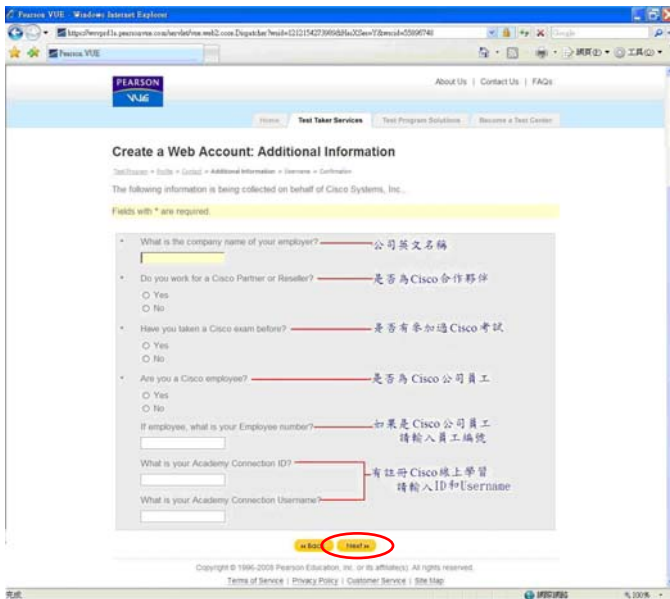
Pearson VUE - Windows Internet Explorer

https://wsr.pearsonvue.com/testtaker/registration/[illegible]

Google

Pearson VUE

網頁(P) ▾ 工具(O) ▾

PEARSON VUE

About Us | Contact Us | FAQs

Home | Test Taker Services | Test Program Solutions | Become a Test Center

Create a Web Account: Additional Information

Test Program » Profile » Contact » Additional Information » Username » Confirmation

The following information is being collected on behalf of Cisco Systems, Inc..

Fields with * are required.

* What is the company name of your employer? 公司英文名稱

* Do you work for a Cisco Partner or Reseller? 是否為Cisco合作夥伴

Yes

No

* Have you taken a Cisco exam before? 是否有參加過Cisco考試

Yes

No

* Are you a Cisco employee? 是否為 Cisco 公司員工

Yes

No

If employee, what is your Employee number? 如果是 Cisco 公司員工 請輸入員工編號

What is your Academy Connection ID?

What is your Academy Connection Username?

有註冊Cisco線上學習 請輸入ID和Username

« Back

Next »

Copyright © 1996-2008 Pearson Education, Inc. or its affiliate(s). All rights reserved.

Terms of Service | Privacy Policy | Customer Service | Site Map

完成

網際網路

100%